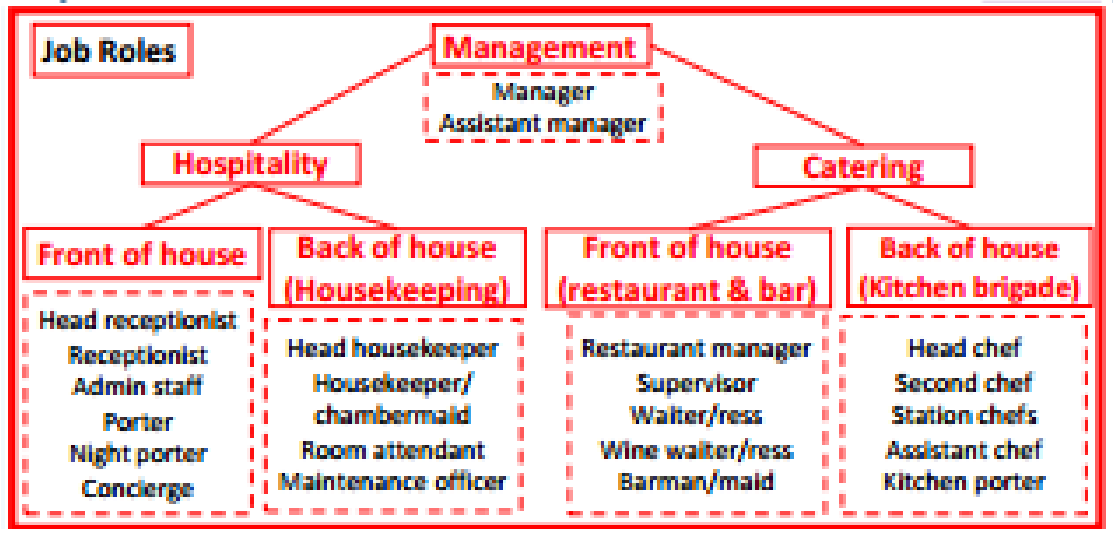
Job Roles

Management

Manager
Assistant manager

Hospitality

Catering

Front of house

Head receptionist
Receptionist
Admin staff
Porter
Night porter
Concierge

Back of house (Housekeeping)

Head housekeeper
Housekeeper/ chambermaid
Room attendant
Maintenance officer

Front of house (restaurant & bar)

Restaurant manager
Supervisor
Waiter/ress
Wine waiter/ress
Barman/maid

Back of house (Kitchen brigade)

Head chef
Second chef
Station chefs
Assistant chef
Kitchen porter